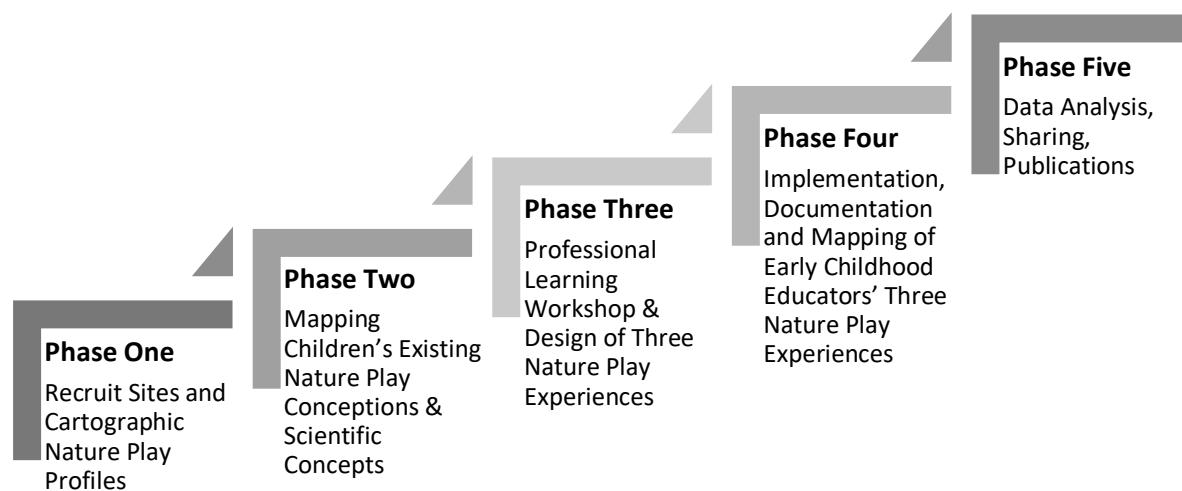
Phase One

Recruit Sites and Cartographic Nature Play Profiles

Phase Two

Mapping Children's Existing Nature Play Conceptions & Scientific Concepts

Phase Three

Professional Learning Workshop & Design of Three Nature Play Experiences

Phase Four

Implementation, Documentation and Mapping of Early Childhood Educators' Three Nature Play Experiences

Phase Five

Data Analysis, Sharing, Publications